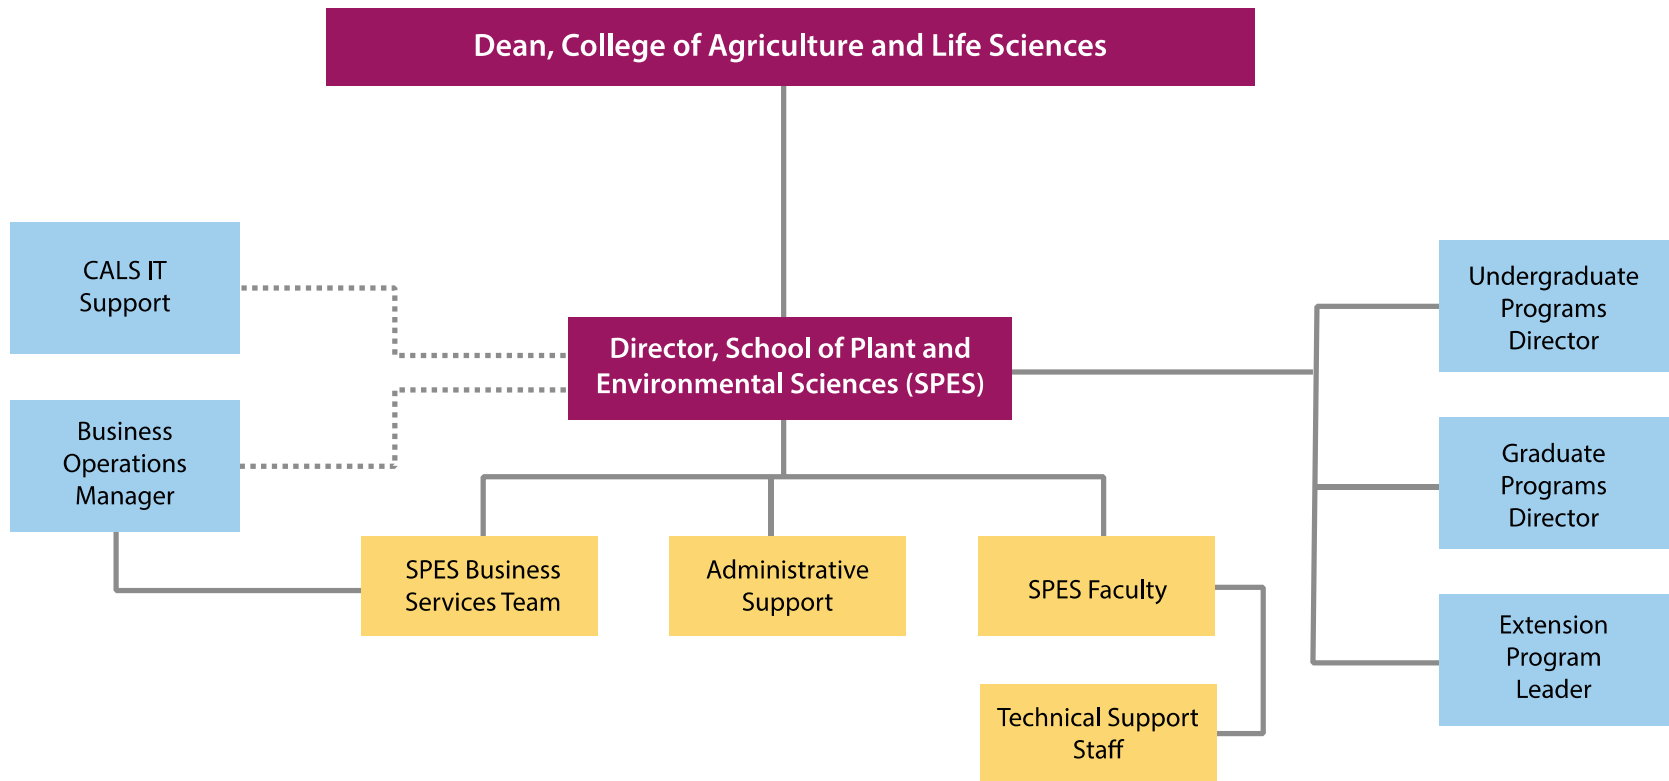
Dean, College of Agriculture and Life Sciences

CALS IT Support

Business Operations Manager

Director, School of Plant and Environmental Sciences (SPES)

Undergraduate Programs Director

Graduate Programs Director

Extension Program Leader

SPES Business Services Team

Administrative Support

SPES Faculty

Technical Support Staff